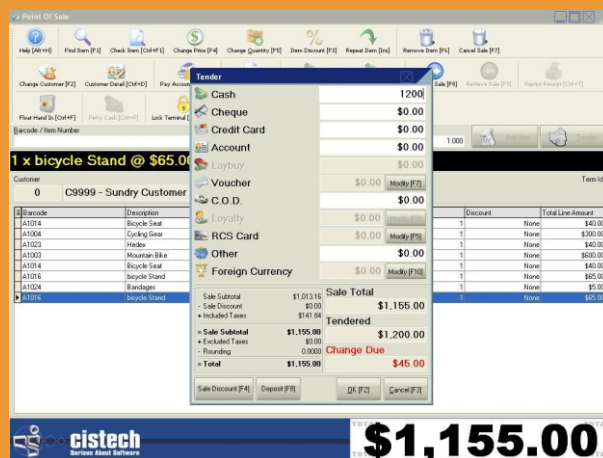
Point Of Sale

Help [Alt+H] Find Item [F3] Check Item [Ctrl+F1] Change Price [F4] Change Quantity [F5] Item Discount [F3] Repeat Item [Ins] Remove Item [F6] Cancel Sale [F7]

Change Customer [F2] Customer Detail [Ctrl+D] Pay Account Sale [F8] Retrieve Sale [F9] Reprint Receipt [Ctrl+F]

Float Hand In [Ctrl+F] Petty Cash [Ctrl+H] Lock Terminal

Barcode / Item Number

1.000 Add Item Tender

1 x bicycle Stand @ $65.00

Customer
0 C9999 - Sundry Customer

Term Id

| Barcode | Description | | | Discount | Total Line Amount |
|---|---|---|---|---|---|
| A1014 | Bicycle Seat | | 1 | None | $40.00 |
| A1004 | Cycling Gear | | 1 | None | $300.00 |
| A1023 | Hedex | | 1 | None | $40.00 |
| A1003 | Mountain Bike | | 1 | None | $600.00 |
| A1014 | Bicycle Seat | | 1 | None | $40.00 |
| A1016 | bicycle Stand | | 1 | None | $65.00 |
| A1024 | Bandages | | 1 | None | $5.00 |
| A1016 | bicycle Stand | | 1 | None | $65.00 |

Tender

Cash 1200
Cheque $0.00
Credit Card $0.00
Account $0.00
Laybuy $0.00
Voucher $0.00 Modify [F7]
C.O.D. $0.00
Loyalty $0.00 Modify [F8]
RCS Card $0.00 Modify [F5]
Other $0.00
Foreign Currency $0.00 Modify [F10]

Sale Subtotal $1,013.16
- Sale Discount $0.00
+ Included Taxes $141.84
= Sale Subtotal $1,155.00
+ Excluded Taxes $0.00
- Rounding 0.0000
= Total $1,155.00

Sale Total
$1,155.00
Tendered
$1,200.00
Change Due
$45.00

Sale Discount [F4] Deposit [F8] OK [F2] Cancel [F3]

cistech
Serious About Software

TOTAL
$1,155.00